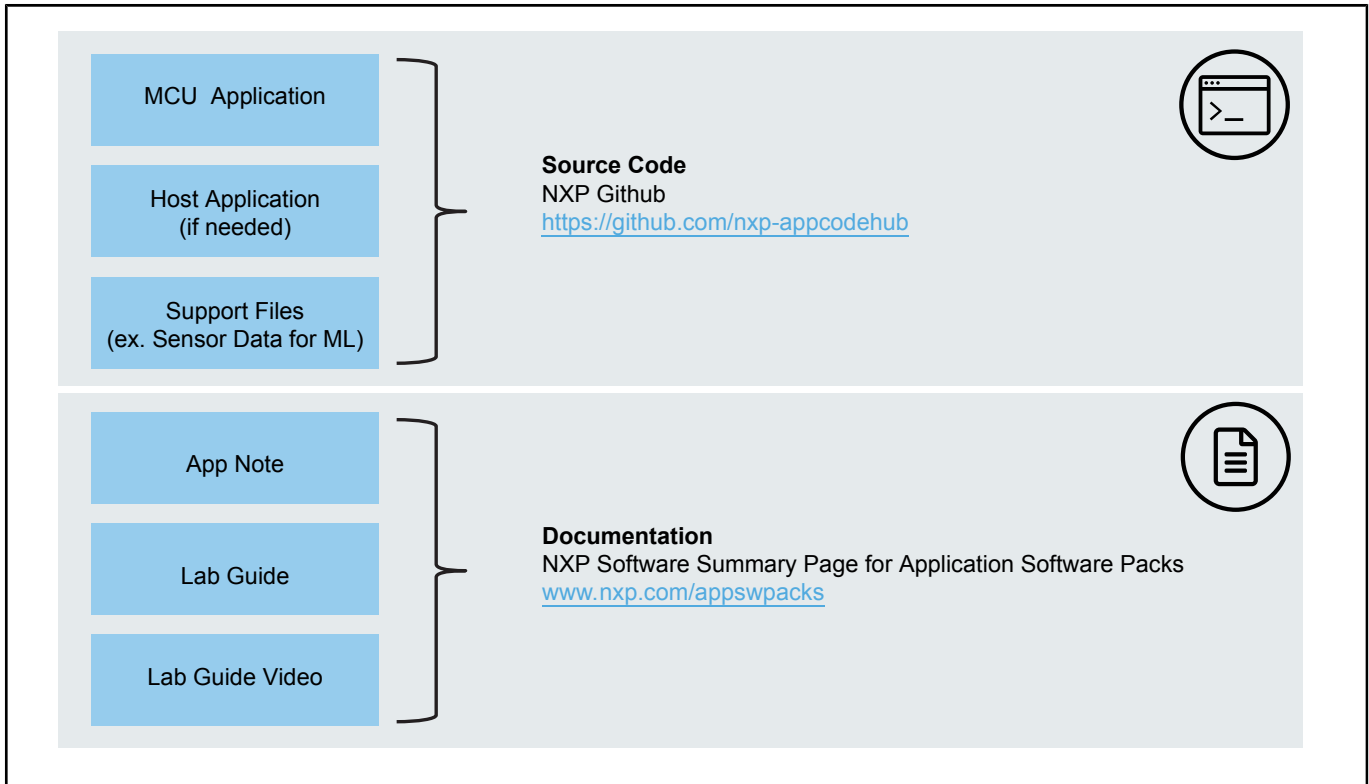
MCU Application

Host Application
(if needed)

Support Files
(ex. Sensor Data for ML)

**Source Code**
NXP Github
https://github.com/nxp-appcodehub

App Note

Lab Guide

Lab Guide Video

**Documentation**
NXP Software Summary Page for Application Software Packs
www.nxp.com/appswpacks